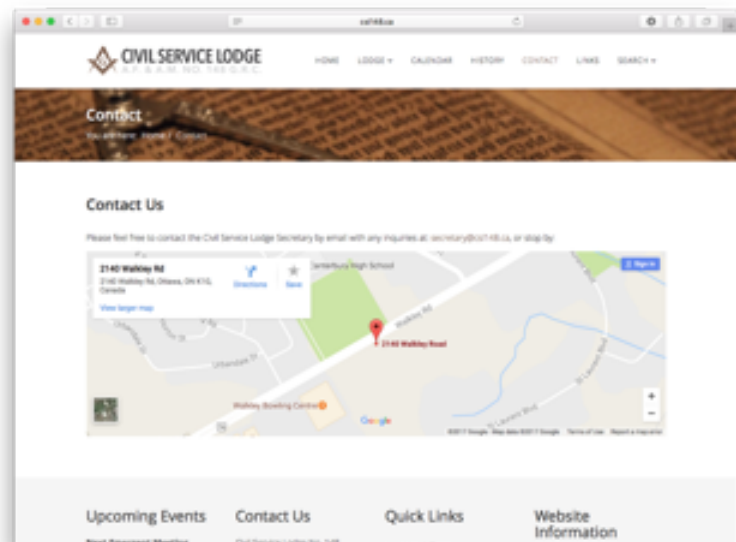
csl148.ca

CIVIL SERVICE LODGE
A.F. & A.M. NO. 148 G.R.C.

HOME LODGE ▾ CALENDAR HISTORY CONTACT LINKS SEARCH ▾

Contact
You are here: Home / Contact

Contact Us

Please feel free to contact the Civil Service Lodge Secretary by email with any inquiries at: secretary@csl148.ca, or stop by:

2140 Walkley Rd
2140 Walkley Rd, Ottawa, ON K1G, Canada
View larger map
Directions
Save
Sign in
Canterbury High School
Walkley Rd
2140 Walkley Road
Walkley Bowling Centre
St Laurent Blvd
Google
+
−
©2017 Google Map data ©2017 Google Terms of Use Report a map error

Upcoming Events
Next Regular Meeting

Contact Us
Civil Service Lodge No. 148

Quick Links

Website Information